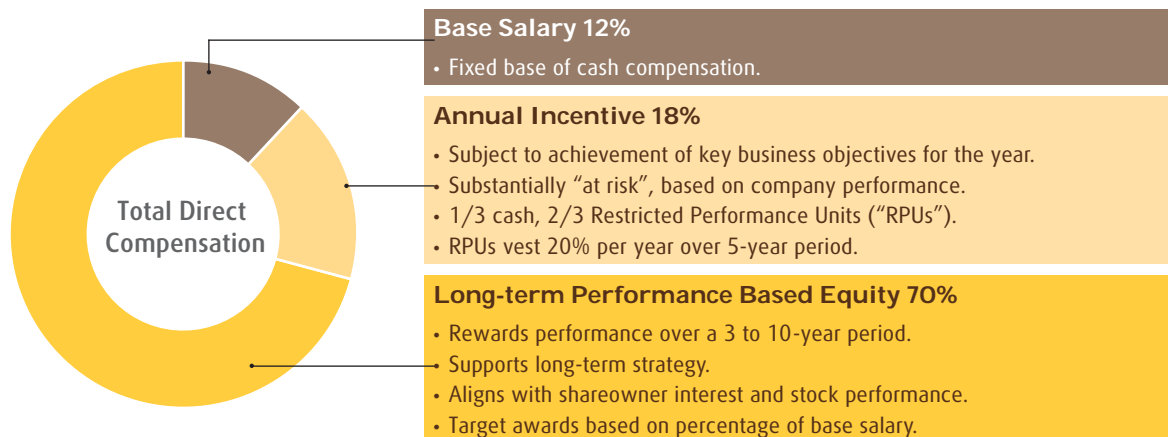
Total Direct Compensation

Base Salary 12%

• Fixed base of cash compensation.

Annual Incentive 18%

• Subject to achievement of key business objectives for the year.
• Substantially “at risk”, based on company performance.
• 1/3 cash, 2/3 Restricted Performance Units (“RPUs”).
• RPUs vest 20% per year over 5-year period.

Long-term Performance Based Equity 70%

• Rewards performance over a 3 to 10-year period.
• Supports long-term strategy.
• Aligns with shareowner interest and stock performance.
• Target awards based on percentage of base salary.